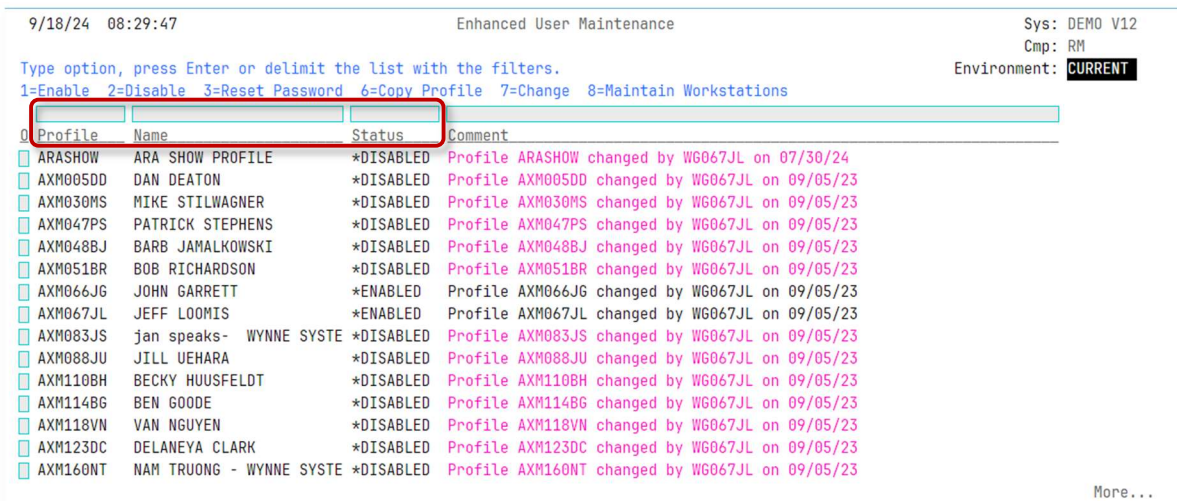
9/18/24 08:29:47 Enhanced User Maintenance Sys: DEMO V12
Cmp: RM
Type option, press Enter or delimit the list with the filters. Environment: CURRENT
1=Enable 2=Disable 3=Reset Password 6=Copy Profile 7=Change 8=Maintain Workstations

| O | Profile | Name | Status | Comment |
|---|---|---|---|---|
| | ARASHOW | ARA SHOW PROFILE | *DISABLED | Profile ARASHOW changed by WG067JL on 07/30/24 |
| | AXM005DD | DAN DEATON | *DISABLED | Profile AXM005DD changed by WG067JL on 09/05/23 |
| | AXM030MS | MIKE STILWAGNER | *DISABLED | Profile AXM030MS changed by WG067JL on 09/05/23 |
| | AXM047PS | PATRICK STEPHENS | *DISABLED | Profile AXM047PS changed by WG067JL on 09/05/23 |
| | AXM048BJ | BARB JAMALKOWSKI | *DISABLED | Profile AXM048BJ changed by WG067JL on 09/05/23 |
| | AXM051BR | BOB RICHARDSON | *DISABLED | Profile AXM051BR changed by WG067JL on 09/05/23 |
| | AXM066JG | JOHN GARRETT | *ENABLED | Profile AXM066JG changed by WG067JL on 09/05/23 |
| | AXM067JL | JEFF LOOMIS | *ENABLED | Profile AXM067JL changed by WG067JL on 09/05/23 |
| | AXM083JS | jan speaks- WYNNE SYSTE | *DISABLED | Profile AXM083JS changed by WG067JL on 09/05/23 |
| | AXM088JU | JILL UEHARA | *DISABLED | Profile AXM088JU changed by WG067JL on 09/05/23 |
| | AXM110BH | BECKY HUUSFELDT | *DISABLED | Profile AXM110BH changed by WG067JL on 09/05/23 |
| | AXM114BG | BEN GOODE | *DISABLED | Profile AXM114BG changed by WG067JL on 09/05/23 |
| | AXM118VN | VAN NGUYEN | *DISABLED | Profile AXM118VN changed by WG067JL on 09/05/23 |
| | AXM123DC | DELANEYA CLARK | *DISABLED | Profile AXM123DC changed by WG067JL on 09/05/23 |
| | AXM160NT | NAM TRUONG - WYNNE SYSTE | *DISABLED | Profile AXM160NT changed by WG067JL on 09/05/23 |

More...